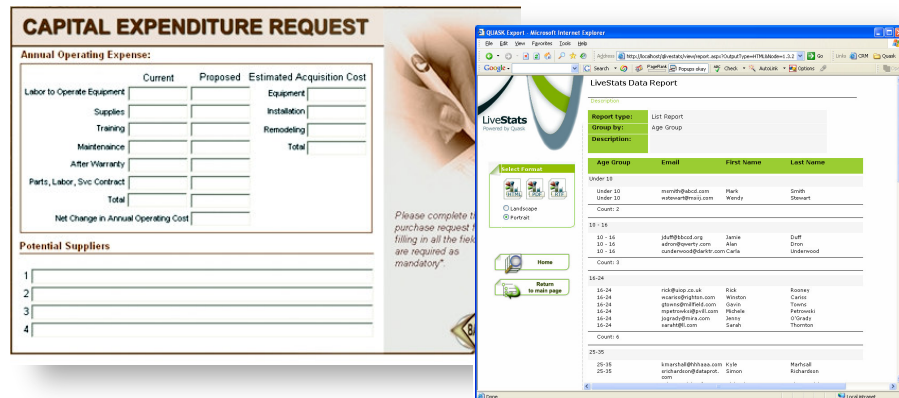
CAPITAL EXPENDITURE REQUEST

Annual Operating Expense:

Current Proposed Estimated Acquisition Cost

Labor to Operate Equipment
Equipment
Supplies
Installation
Training
Remodeling
Maintenaince
Total
After Warranty
Parts, Labor, Svc Contract
Total
Net Change in Annual Operating Cost

Please complete t purchase request b filling in all the field are required as mandatory*.

Potential Suppliers

1
2
3
4

QUASK Export - Microsoft Internet Explorer

File Edit View Favorites Tools Help

Address http://localhost/divestats/view/report.aspx?Output Type=HTML&Mode=1.3.2 Go Links CRM Quask

Google Search PageRank Popups okay Check AutoLink Options

LiveStats Powered by Quask

Select Format

Landscape
Portrait

Home

Return to main page

LiveStats Data Report

Description

| Report type: | List Report |
|---|---|
| Group by: | Age Group |
| Description: | |

| Age Group | Email | First Name | Last Name |
|---|---|---|---|
| Under 10 | | | |
| Under 10 | msmith@abcd.com | Mark | Smith |
| Under 10 | wstewart@msiij.com | Wendy | Stewart |
| Count: 2 | | | |
| 10 - 16 | | | |
| 10 - 16 | jduff@bbcd.org | Jamie | Duff |
| 10 - 16 | adron@qwerty.com | Alan | Dron |
| 10 - 16 | cunderwood@darktr.com | Carla | Underwood |
| Count: 3 | | | |
| 16-24 | | | |
| 16-24 | rick@ uiop.co.uk | Rick | Rooney |
| 16-24 | wcarioc@righton.com | Winston | Carioc |
| 16-24 | gtowns@millfield.com | Gavin | Towns |
| 16-24 | mpetrowski@pnill.com | Michele | Petrowski |
| 16-24 | jogrady@mira.com | Jenny | O'Grady |
| 16-24 | sarahlt@fl.com | Sarah | Thornton |
| Count: 6 | | | |
| 25-35 | | | |
| 25-35 | kmarchall@hhhaaa.com | Kyle | Marhcall |
| 25-35 | srichardson@dataprot.com | Simon | Richardson |

Done Local intranet